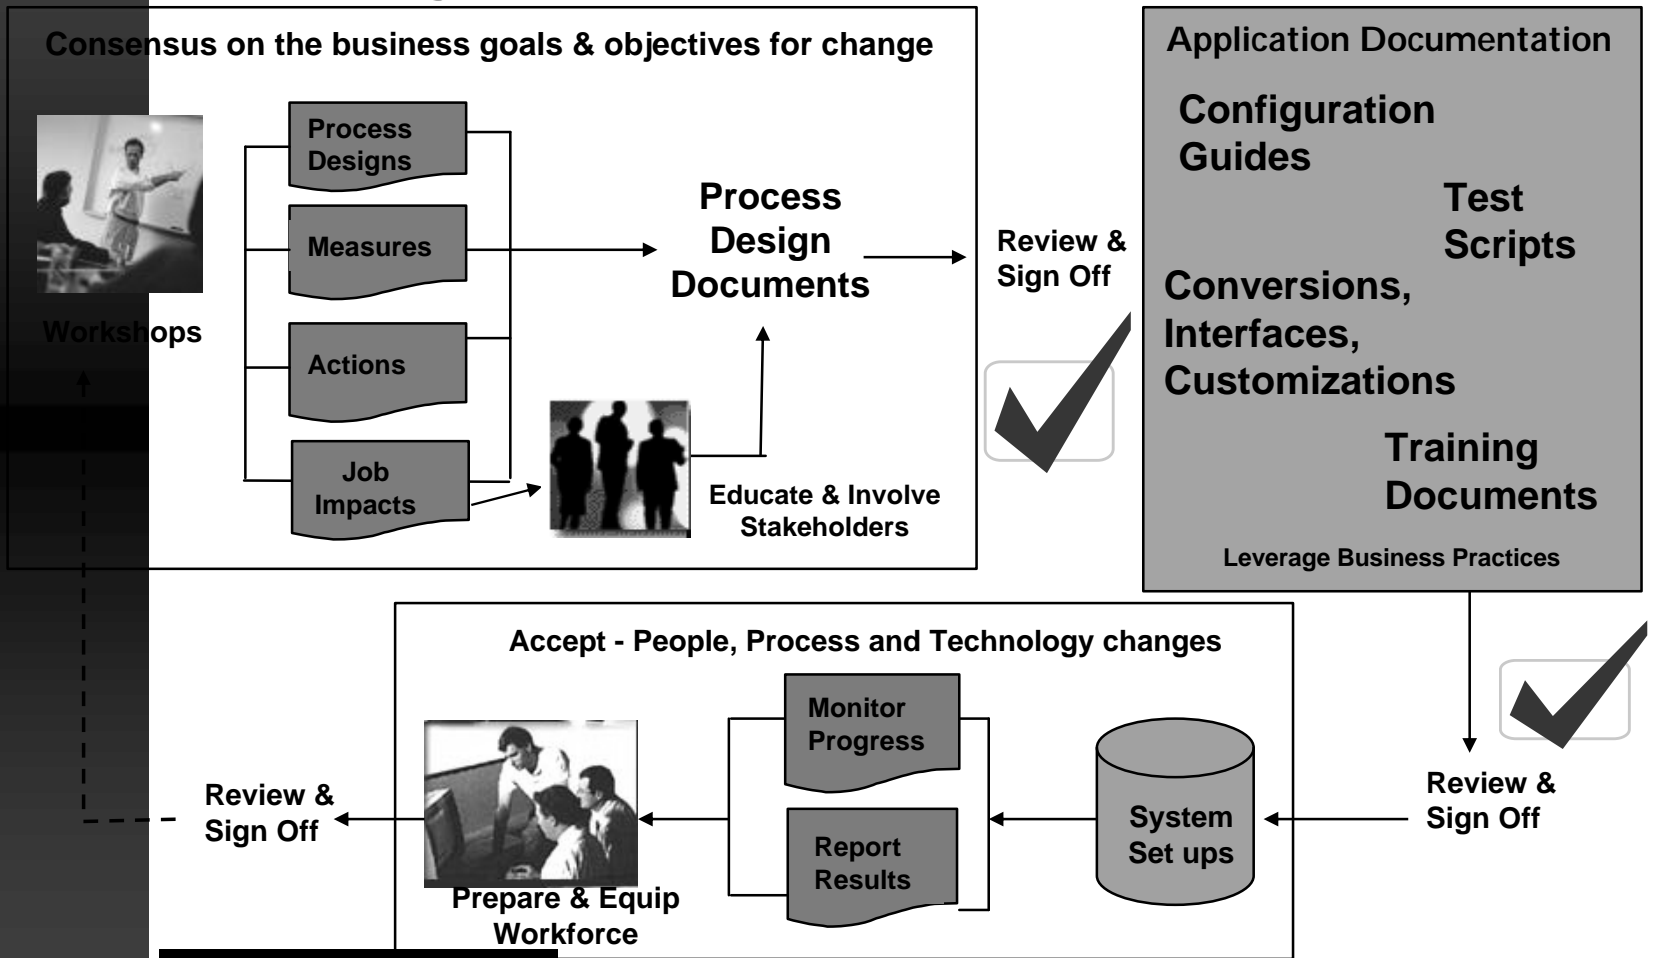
Consensus on the business goals & objectives for change

Workshops

Process Designs

Measures

Actions

Job Impacts

Process Design Documents

Educate & Involve Stakeholders

Review & Sign Off

Application Documentation

Configuration Guides

Test Scripts

Conversions, Interfaces, Customizations

Training Documents

Leverage Business Practices

Review & Sign Off

Accept - People, Process and Technology changes

System Set ups

Monitor Progress

Report Results

Prepare & Equip Workforce

Review & Sign Off